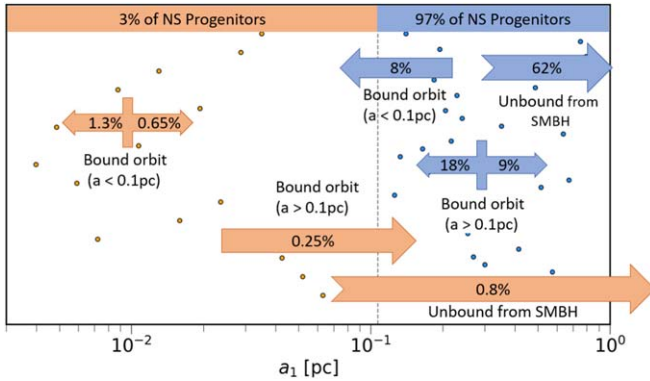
3% of NS Progenitors

97% of NS Progenitors

8%

62%

Bound orbit (a < 0.1pc)

Unbound from SMBH

1.3%

0.65%

Bound orbit (a < 0.1pc)

18%

9%

Bound orbit (a > 0.1pc)

Bound orbit (a > 0.1pc)

0.25%

0.8%

Unbound from SMBH

$10^{-2}$

$10^{-1}$

$10^{0}$

$a_1$ [pc]